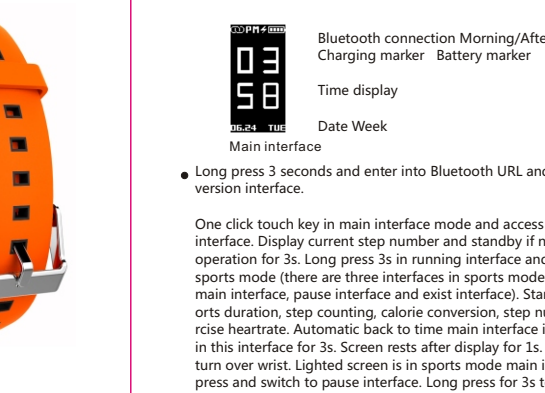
PM

03
58

06.24 TUE

Bluetooth connection Morning/Afte
Charging marker Battery marker

Time display

Date Week

Main interface

Long press 3 seconds and enter into Bluetooth URL and version interface.

One click touch key in main interface mode and access interface. Display current step number and standby if n operation for 3s. Long press 3s in running interface and sports mode (there are three interfaces in sports mode main interface, pause interface and exist interface). Star orts duration, step counting, calorie conversion, step nu rcise heartrate. Automatic back to time main interface i in this interface for 3s. Screen rests after display for 1s. turn over wrist. Lighted screen is in sports mode main i press and switch to pause interface. Long press for 3s t